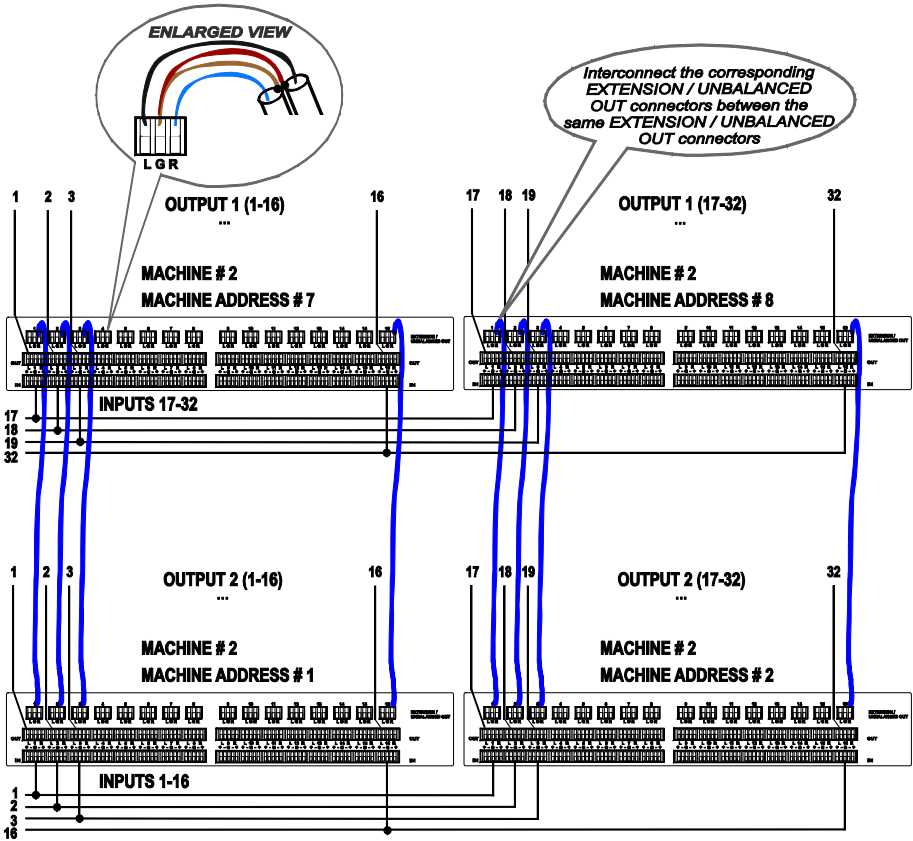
ENLARGED VIEW

L G R

Interconnect the corresponding EXTENSION / UNBALANCED OUT connectors between the same EXTENSION / UNBALANCED OUT connectors

1 2 3 OUTPUT 1 (1-16) ... 16

MACHINE # 2
MACHINE ADDRESS # 7

17 18 19 OUTPUT 1 (17-32) ... 32

MACHINE # 2
MACHINE ADDRESS # 8

INPUTS 17-32

17
18
19
32

1 2 3 OUTPUT 2 (1-16) ... 16

MACHINE # 2
MACHINE ADDRESS # 1

17 18 19 OUTPUT 2 (17-32) ... 32

MACHINE # 2
MACHINE ADDRESS # 2

INPUTS 1-16

1
2
3
16